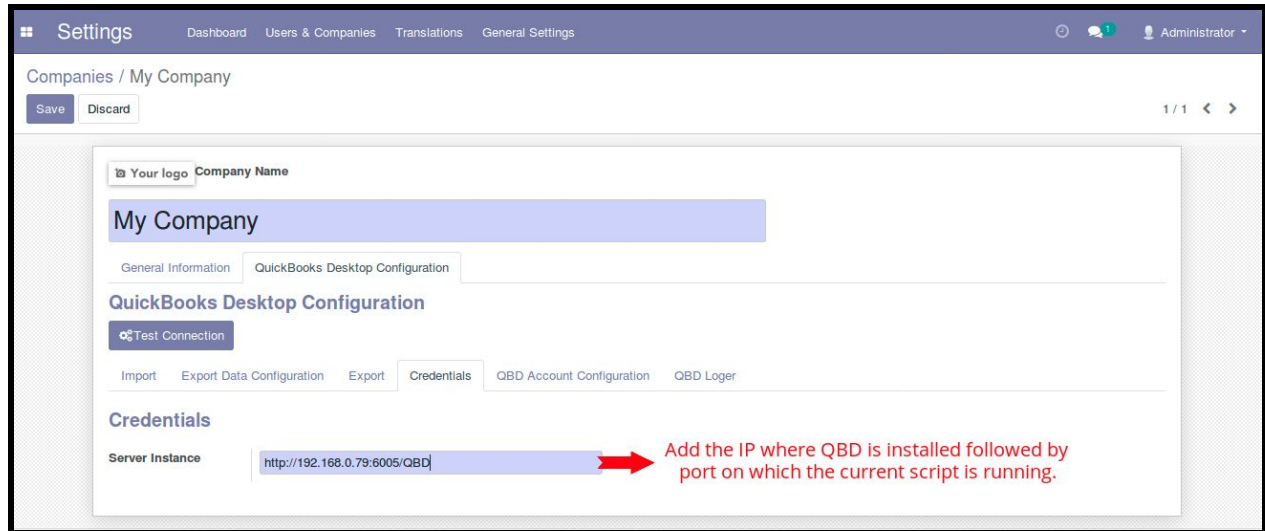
Settings Dashboard Users & Companies Translations General Settings 1 Administrator

Companies / My Company

Save Discard

1 / 1

Your logo Company Name

My Company

General Information QuickBooks Desktop Configuration

QuickBooks Desktop Configuration

Test Connection

Import Export Data Configuration Export Credentials QBD Account Configuration QBD Loger

Credentials

Server Instance http://192.168.0.79:6005/QBD

Add the IP where QBD is installed followed by port on which the current script is running.